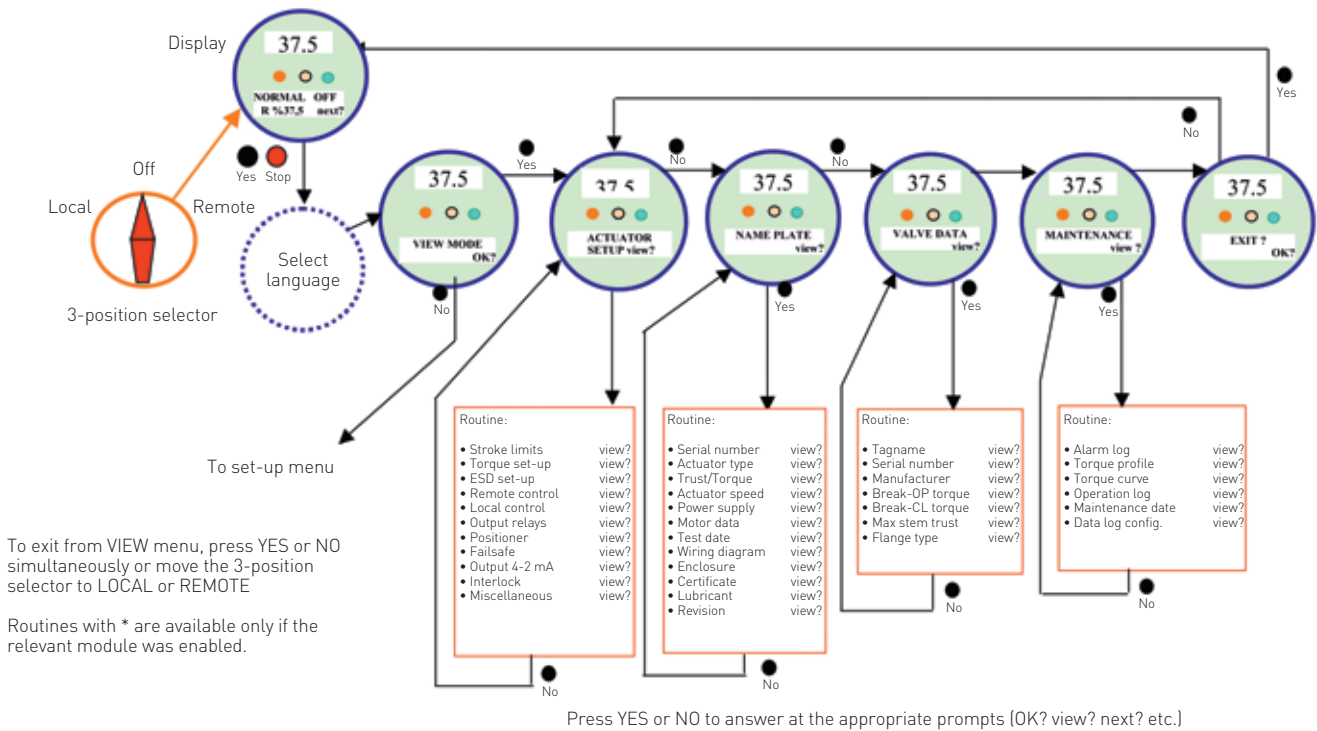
Display

37.5

NORMAL OFF
R %37.5 next?

Yes

No

Yes Stop

Off

Local

Remote

3-position selector

Select language

37.5

VIEW MODE
OK?

No

To set-up menu

Yes

37.5

ACTUATOR
SETUP view?

No

37.5

NAME PLATE
view?

Yes

No

37.5

VALVE DATA
view?

Yes

37.5

MAINTENANCE
view ?

Yes

37.5

EXIT ?
OK?

Routine:

• Stroke limits view?
• Torque set-up view?
• ESD set-up view?
• Remote control view?
• Local control view?
• Output relays view?
• Positioner view?
• Failsafe view?
• Output 4-2 mA view?
• Interlock view?
• Miscellaneous view?

No

Routine:

• Serial number view?
• Actuator type view?
• Trust/Torque view?
• Actuator speed view?
• Power supply view?
• Motor data view?
• Test date view?
• Wiring diagram view?
• Enclosure view?
• Certificate view?
• Lubricant view?
• Revision view?

No

Routine:

• Tagname view?
• Serial number view?
• Manufacturer view?
• Break-OP torque view?
• Break-CL torque view?
• Max stem trust view?
• Flange type view?

No

Routine:

• Alarm log view?
• Torque profile view?
• Torque curve view?
• Operation log view?
• Maintenance date view?
• Data log config. view?

No

To exit from VIEW menu, press YES or NO simultaneously or move the 3-position selector to LOCAL or REMOTE

Routines with * are available only if the relevant module was enabled.

Press YES or NO to answer at the appropriate prompts (OK? view? next? etc.)